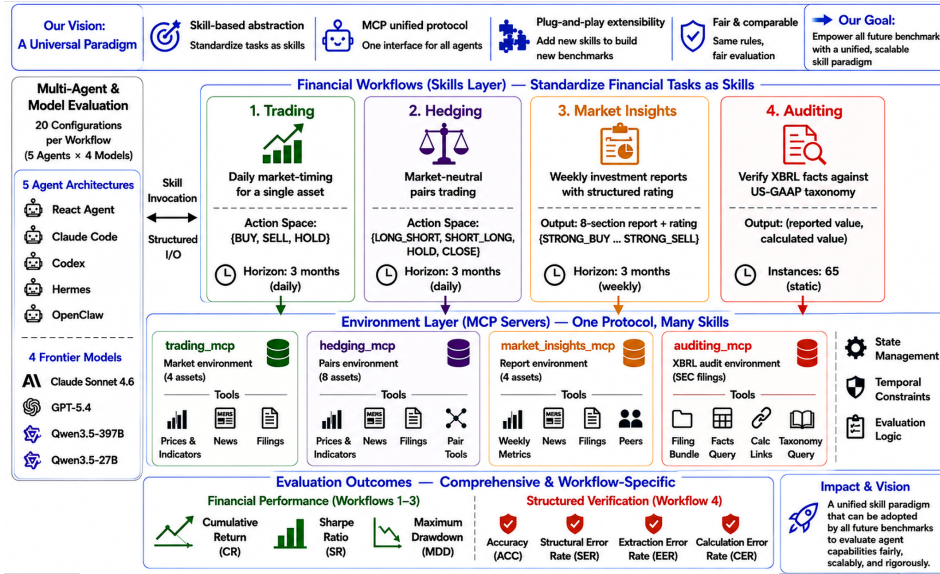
Our Vision:
A Universal Paradigm

Skill-based abstraction
Standardize tasks as skills

MCP unified protocol
One interface for all agents

Plug-and-play extensibility
Add new skills to build new benchmarks

Fair & comparable
Same rules, fair evaluation

Our Goal:
Empower all future benchmark with a unified, scalable skill paradigm

Multi-Agent & Model Evaluation
20 Configurations per Workflow
(5 Agents × 4 Models)

5 Agent Architectures
React Agent
Claude Code
Codex
Hermes
OpenClaw

4 Frontier Models
Claude Sonnet 4.6
GPT-5.4
Qwen3.5-397B
Qwen3.5-27B

Skill Invocation

Structured I/O

Financial Workflows (Skills Layer) — Standardize Financial Tasks as Skills

1. Trading
Daily market-timing for a single asset
Action Space:
{BUY, SELL, HOLD}
Horizon: 3 months (daily)

2. Hedging
Market-neutral pairs trading
Action Space:
{LONG_SHORT, SHORT_LONG, HOLD, CLOSE}
Horizon: 3 months (daily)

3. Market Insights
Weekly investment reports with structured rating
Output: 8-section report + rating
{STRONG_BUY ... STRONG_SELL}
Horizon: 3 months (weekly)

4. Auditing
Verify XBRL facts against US-GAAP taxonomy
Output: (reported value, calculated value)
Instances: 65 (static)

Environment Layer (MCP Servers) — One Protocol, Many Skills

trading_mcp
Market environment (4 assets)
Tools
Prices & Indicators
News
Filings

hedging_mcp
Pairs environment (8 assets)
Tools
Prices & Indicators
News
Filings
Pair Tools

market_insights_mcp
Report environment (4 assets)
Tools
Weekly Metrics
News
Filings
Peers

auditing_mcp
XBRL audit environment (SEC filings)
Tools
Filing Bundle
Facts Query
Calc Links
Taxonomy Query

State Management
Temporal Constraints
Evaluation Logic

Evaluation Outcomes — Comprehensive & Workflow-Specific

Financial Performance (Workflows 1–3)
Cumulative Return (CR)
Sharpe Ratio (SR)
Maximum Drawdown (MDD)

Structured Verification (Workflow 4)
Accuracy (ACC)
Structural Error Rate (SER)
Extraction Error Rate (EER)
Calculation Error Rate (CER)

Impact & Vision
A unified skill paradigm that can be adopted by all future benchmarks to evaluate agent capabilities fairly, scalably, and rigorously.